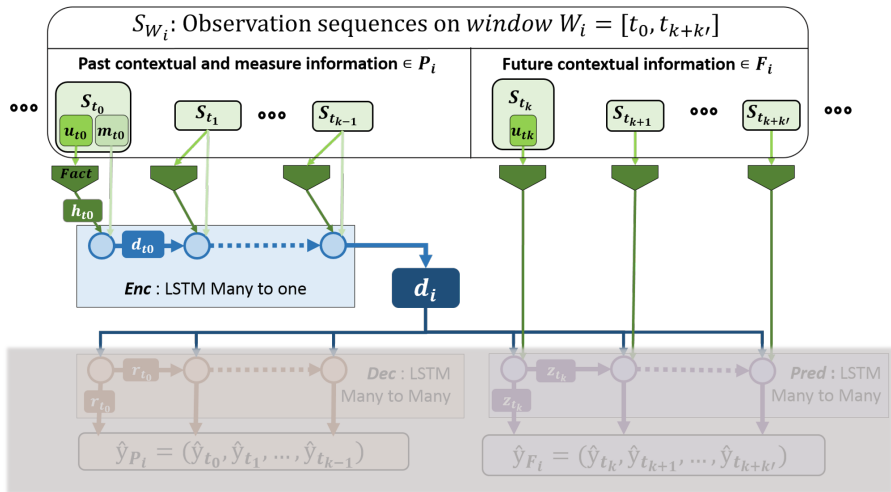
$S_{W_i}$: Observation sequences on $window\ W_i = [t_0, t_{k+k'}]$

Past contextual and measure information $\in P_i$

Future contextual information $\in F_i$

$S_{t_0}$ $u_{t0}$ $m_{t0}$ $S_{t_1}$ $S_{t_{k-1}}$ $S_{t_k}$ $u_{tk}$ $S_{t_{k+1}}$ $S_{t_{k+k'}}$

$Fact$

$h_{t0}$

$d_{t0}$

$Enc$ : LSTM Many to one

$d_i$

$r_{t_0}$ $r_{t_0}$

$Dec$ : LSTM Many to Many

$z_{t_k}$ $z_{t_k}$

$Pred$ : LSTM Many to Many

$\hat{y}_{P_i} = (\hat{y}_{t_0}, \hat{y}_{t_1}, \ldots, \hat{y}_{t_{k-1}})$

$\hat{y}_{F_i} = (\hat{y}_{t_k}, \hat{y}_{t_{k+1}}, \ldots, \hat{y}_{t_{k+k'}})$